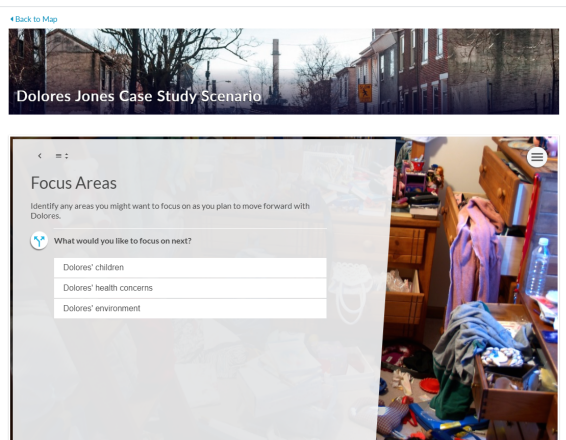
◂ Back to Map

Dolores Jones Case Study Scenario

Focus Areas

Identify any areas you might want to focus on as you plan to move forward with Dolores.

What would you like to focus on next?

Dolores' children

Dolores' health concerns

Dolores' environment